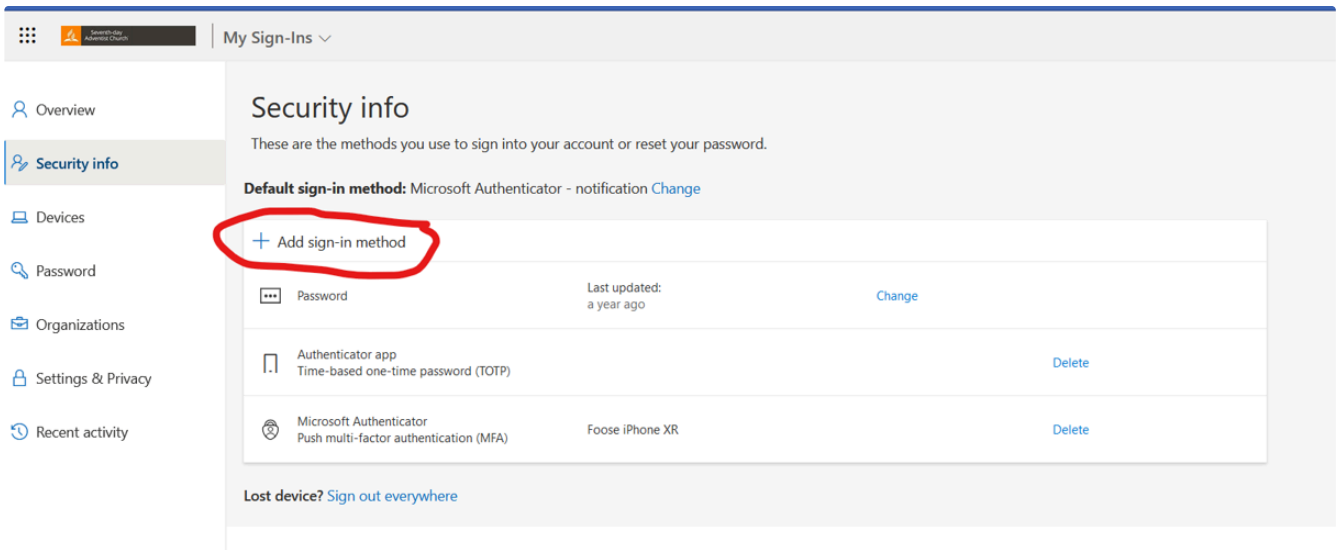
Seventh-day Adventist Church | My Sign-Ins

Overview
Security info
Devices
Password
Organizations
Settings & Privacy
Recent activity

Security info

These are the methods you use to sign into your account or reset your password.

**Default sign-in method:** Microsoft Authenticator - notification Change

+ Add sign-in method

| | | |
|---|---|---|
| Password | Last updated: a year ago | Change |
| Authenticator app<br>Time-based one-time password (TOTP) | | Delete |
| Microsoft Authenticator<br>Push multi-factor authentication (MFA) | Foose iPhone XR | Delete |

**Lost device?** Sign out everywhere